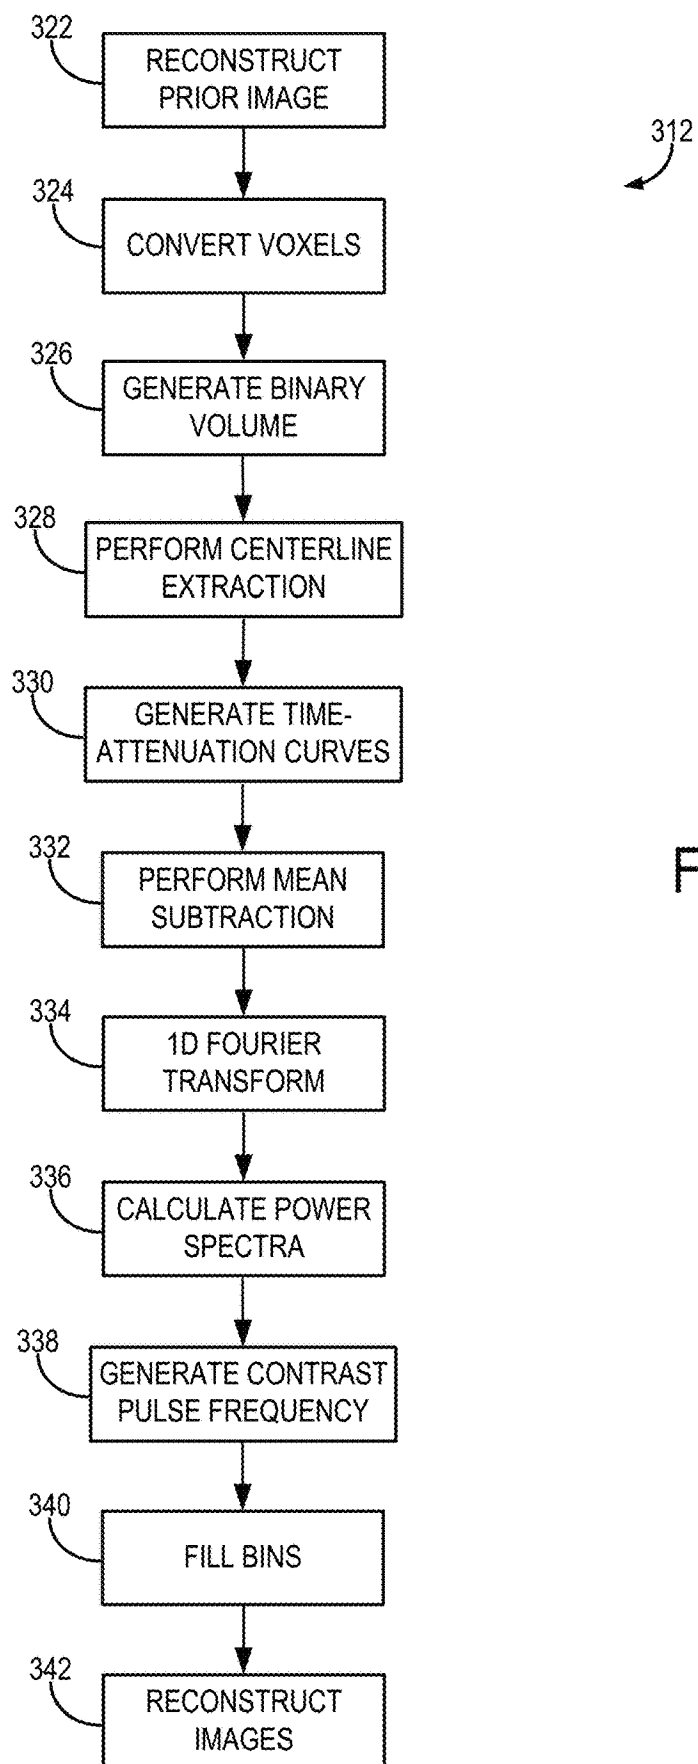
322
RECONSTRUCT PRIOR IMAGE

312

324
CONVERT VOXELS

326
GENERATE BINARY VOLUME

328
PERFORM CENTERLINE EXTRACTION

330
GENERATE TIME-ATTENUATION CURVES

332
PERFORM MEAN SUBTRACTION

F

334
1D FOURIER TRANSFORM

336
CALCULATE POWER SPECTRA

338
GENERATE CONTRAST PULSE FREQUENCY

340
FILL BINS

342
RECONSTRUCT IMAGES